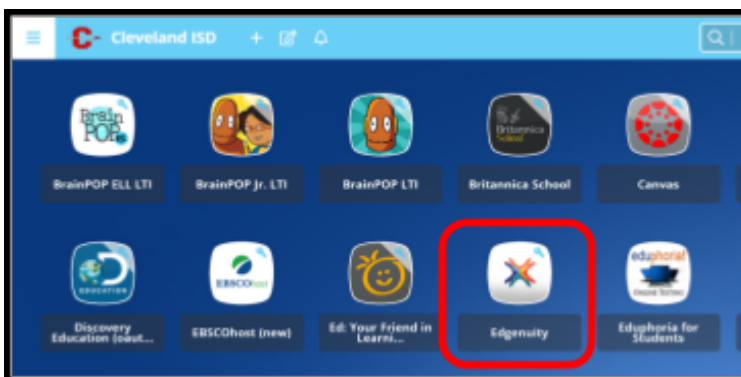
Cleveland ISD

BrainPOP

BrainPOP ELL LTI

BrainPOP Jr. LTI

BrainPOP LTI

Britannica School

Britannica School

Canvas

EDUCATION

Discovery Education (oaut...

EBSCOhost

EBSCOhost (new)

Ed: Your Friend in Learni...

Edgenuity

eduphoria!

Eduphoria for Students